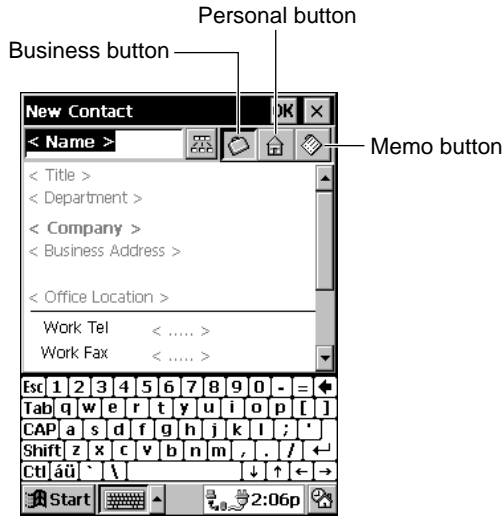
Personal button

Business button

Memo button

New Contact OK ×

< Name >

< Title >
< Department >

< Company >
< Business Address >

< Office Location >

Work Tel < ..... >
Work Fax < ..... >

Esc 1 2 3 4 5 6 7 8 9 0 - =
Tab q w e r t y u i o p [ ]
CAP a s d f g h j k l ; '
Shift z x c v b n m , . /
Ctl áü ` \ ↓ ↑ ← →

Start 2:06p